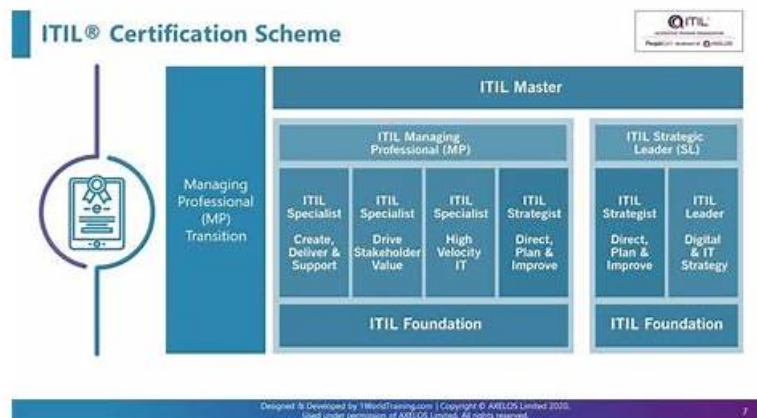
ITIL® Certification Scheme

ITIL
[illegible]
PeopleCert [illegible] AXELOS

ITIL Master

Managing Professional (MP) Transition

ITIL Managing Professional (MP)

ITIL Specialist
Create, Deliver & Support

ITIL Specialist
Drive Stakeholder Value

ITIL Specialist
High Velocity IT

ITIL Strategist
Direct, Plan & Improve

ITIL Foundation

ITIL Strategic Leader (SL)

ITIL Strategist
Direct, Plan & Improve

ITIL Leader
Digital & IT Strategy

ITIL Foundation

Designed & Developed by 1WorldTraining.com | Copyright © AXELOS Limited 2020.
Used under permission of AXELOS Limited. All rights reserved.

7